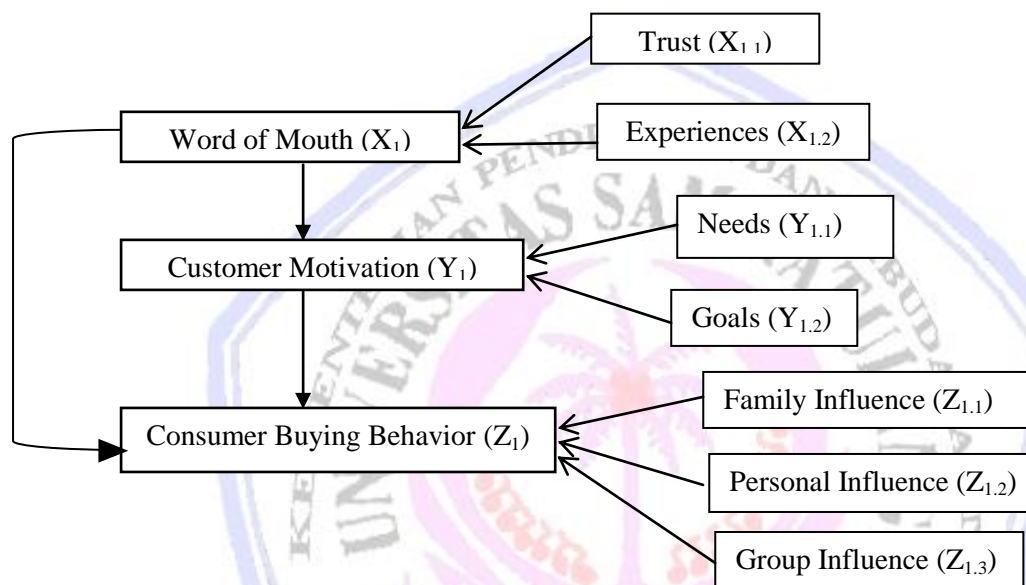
Trust ($X_{1\ 1}$)

Word of Mouth ($X_1$)

Experiences ($X_{1.2}$)

Needs ($Y_{1.1}$)

Customer Motivation ($Y_1$)

Goals ($Y_{1.2}$)

Family Influence ($Z_{1.1}$)

Consumer Buying Behavior ($Z_1$)

Personal Influence ($Z_{1.2}$)

Group Influence ($Z_{1.3}$)